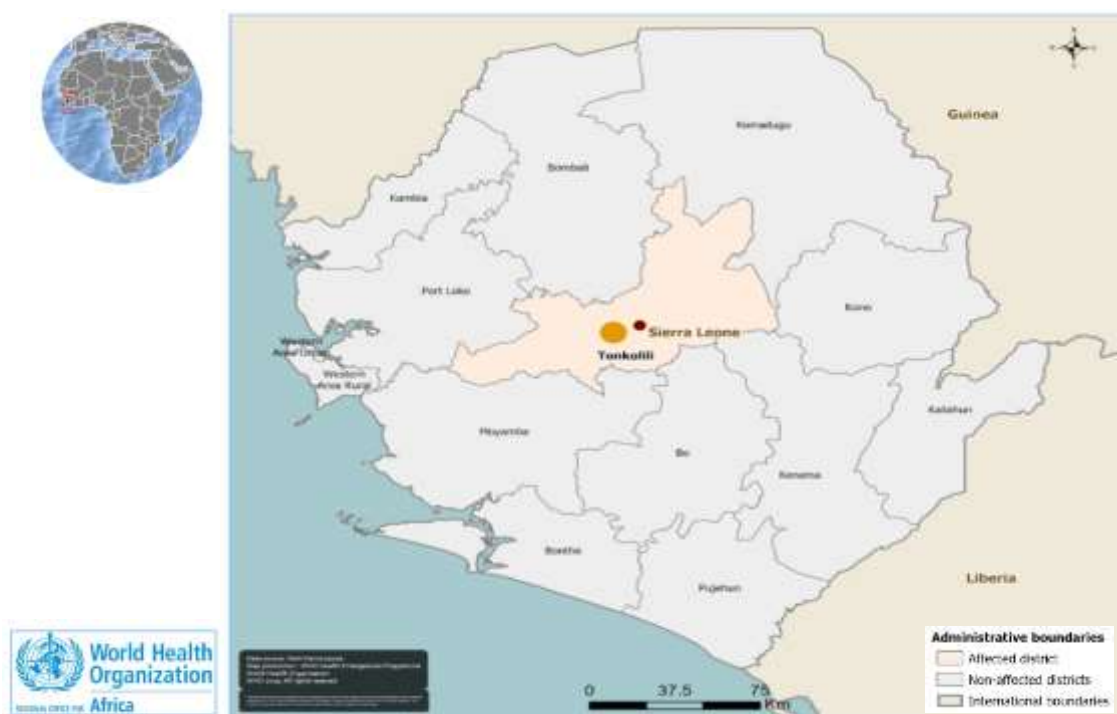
Guinea

Koinadugu

Bombali

Kambia

Port Loko

Sierra Leone

Tonkolili

Kono

Western Area Urban

Western Area Rural

Kailahun

Moyamba

Bo

Kenema

Bonthe

Pujehun

Liberia

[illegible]

0 37.5 75 Km

Administrative boundaries
Affected district
Non-affected districts
International boundaries

World Health Organization
REGIONAL OFFICE FOR Africa